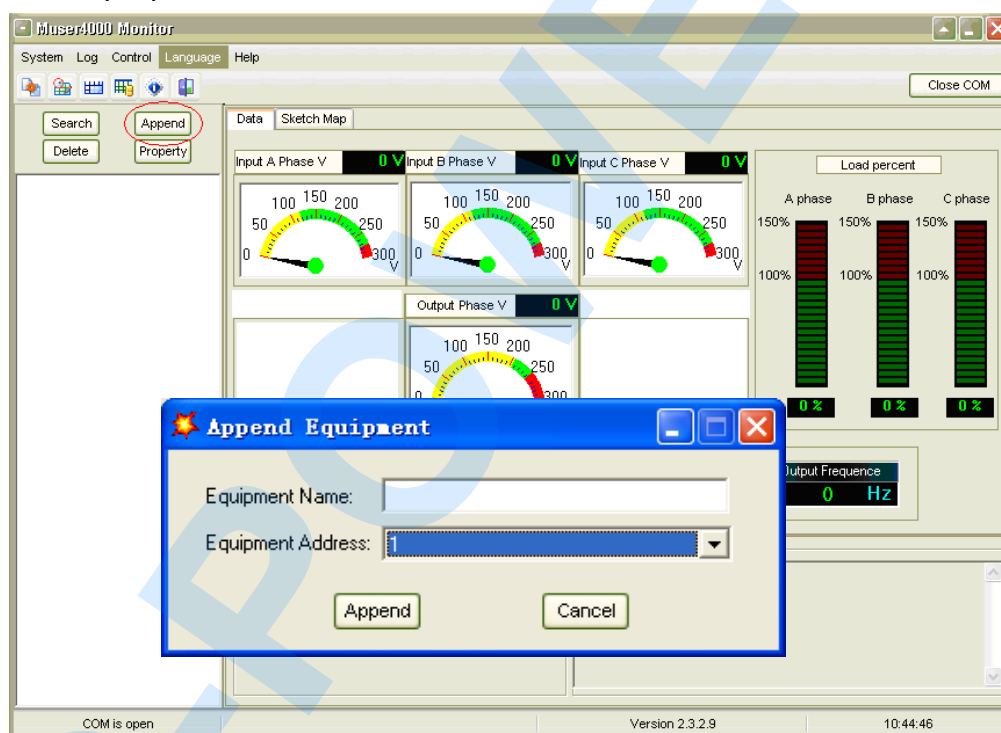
Muser4000 Monitor

System Log Control Language Help

Close COM

Search Append
Delete Property

Data Sketch Map

Input A Phase V 0 V Input B Phase V 0 V Input C Phase V 0 V

100 150 200
50 250
0 300
V

100 150 200
50 250
0 300
V

100 150 200
50 250
0 300
V

Output Phase V 0 V

100 150 200
50 250
300

Load percent

A phase B phase C phase
150% 150% 150%
100% 100% 100%
0 % 0 % 0 %

Output Frequence
0 Hz

Append Equipment

Equipment Name:
Equipment Address: 1

Append Cancel

COM is open Version 2.3.2.9 10:44:46